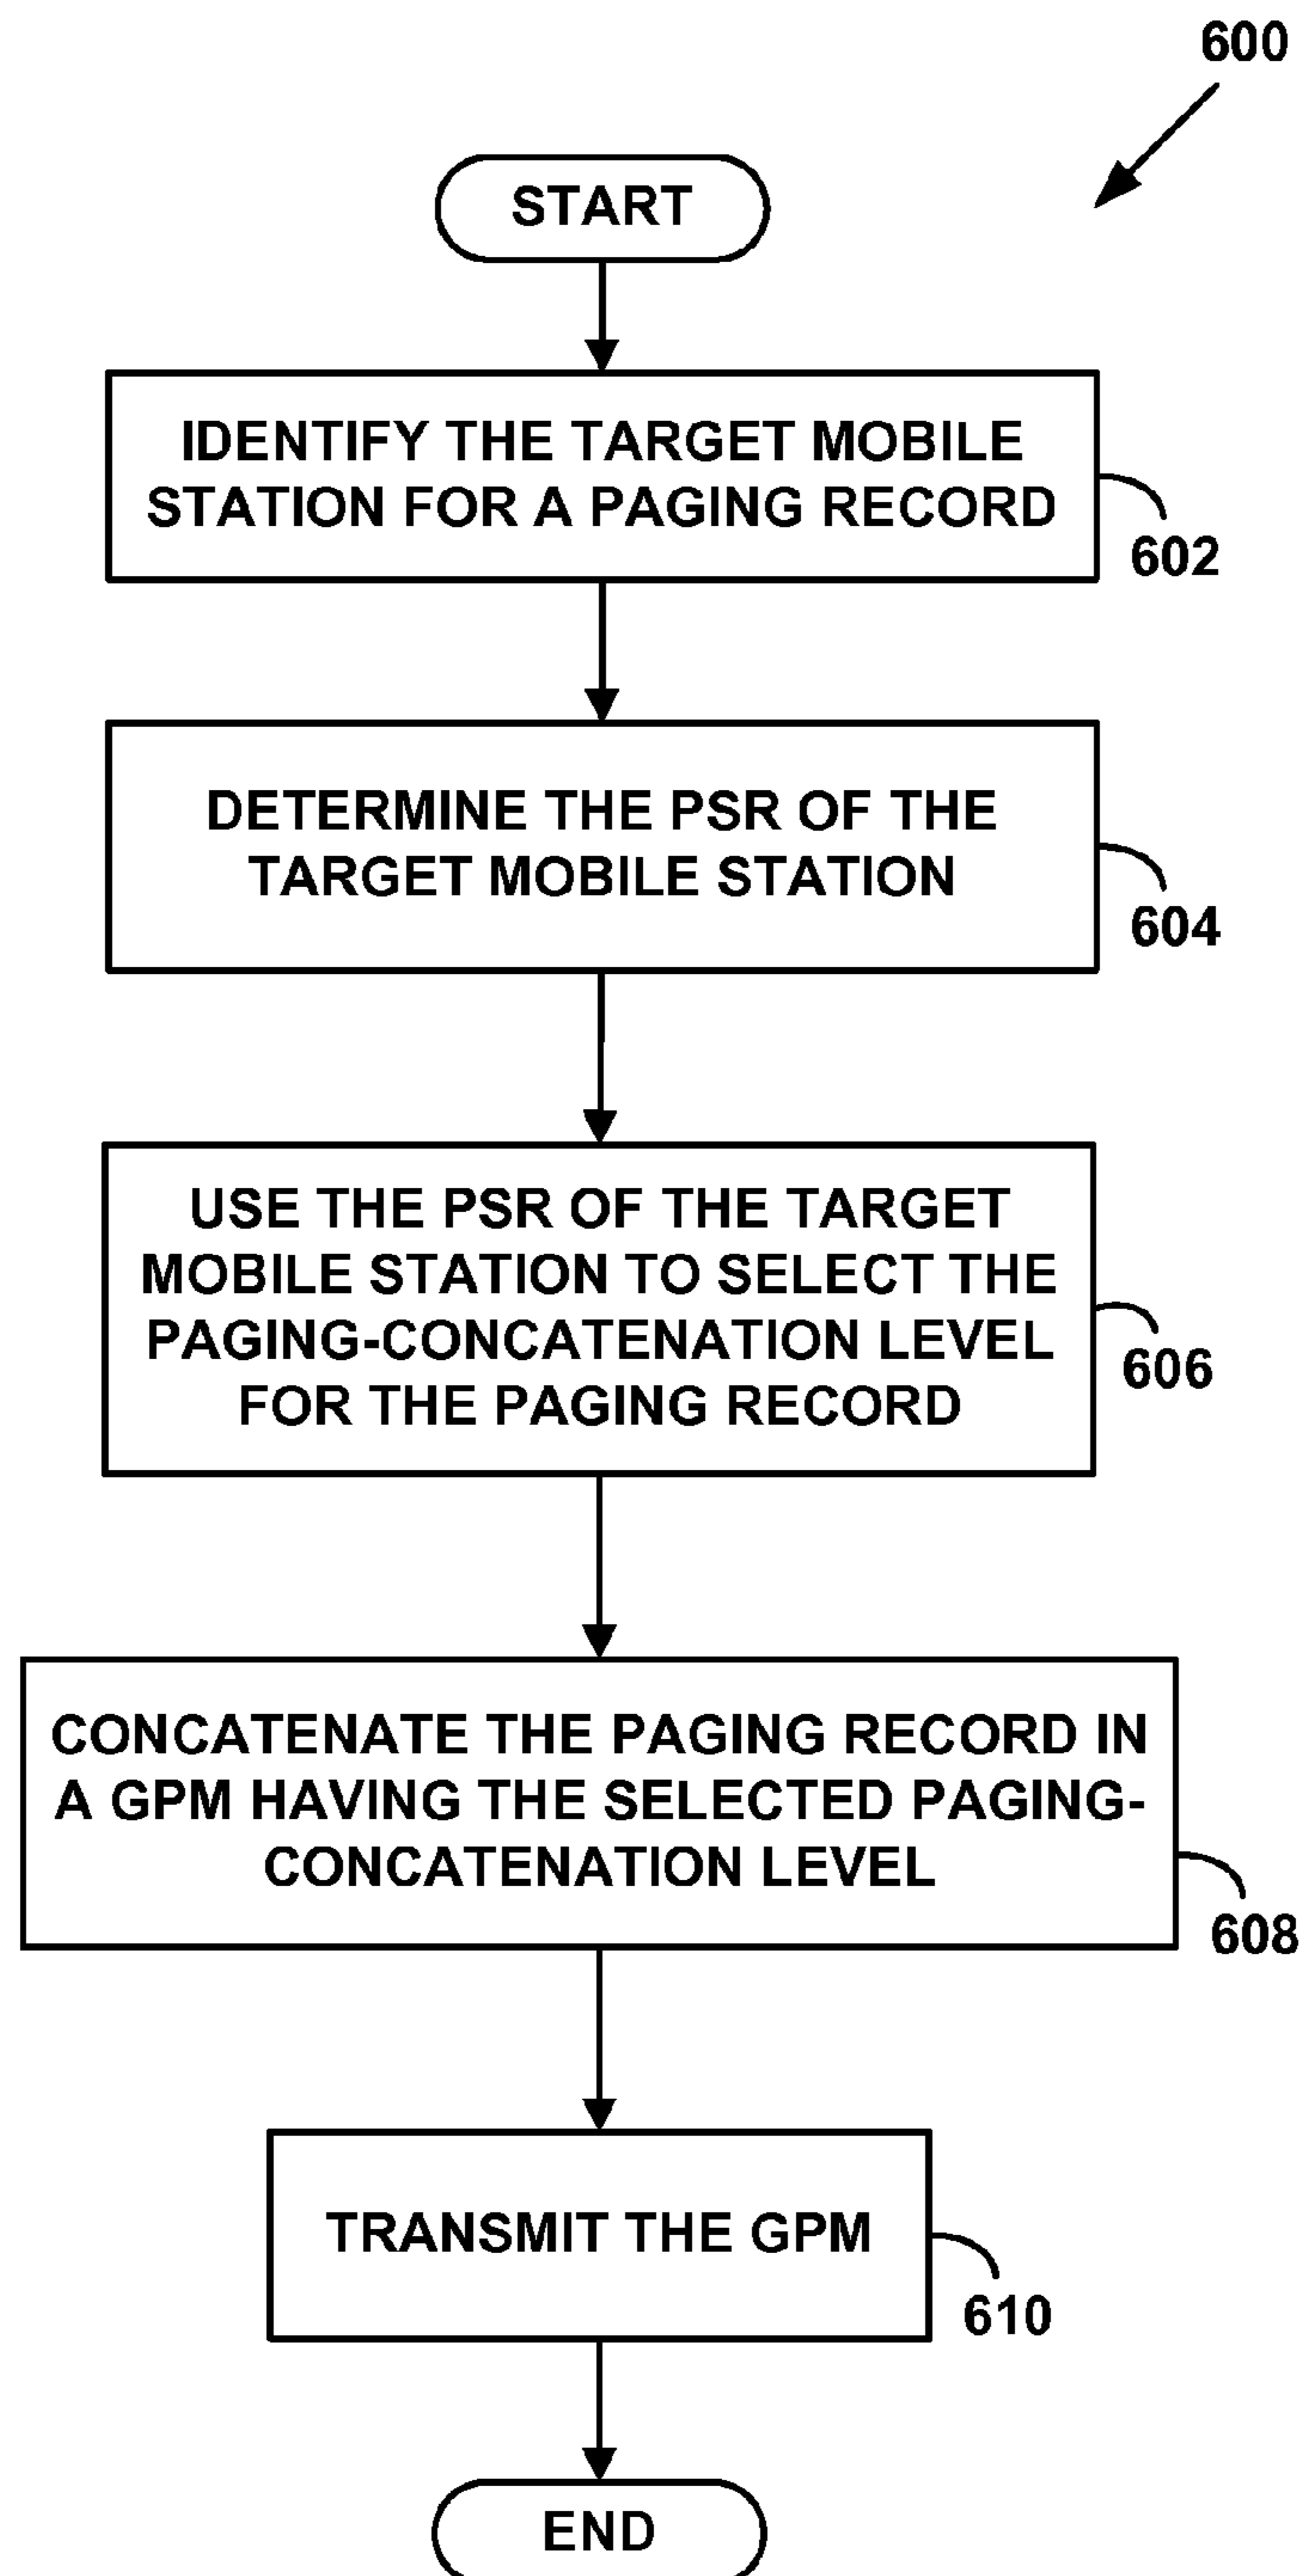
600

START

IDENTIFY THE TARGET MOBILE STATION FOR A PAGING RECORD

602

DETERMINE THE PSR OF THE TARGET MOBILE STATION

604

USE THE PSR OF THE TARGET MOBILE STATION TO SELECT THE PAGING-CONCATENATION LEVEL FOR THE PAGING RECORD

606

CONCATENATE THE PAGING RECORD IN A GPM HAVING THE SELECTED PAGING-CONCATENATION LEVEL

608

TRANSMIT THE GPM

610

END